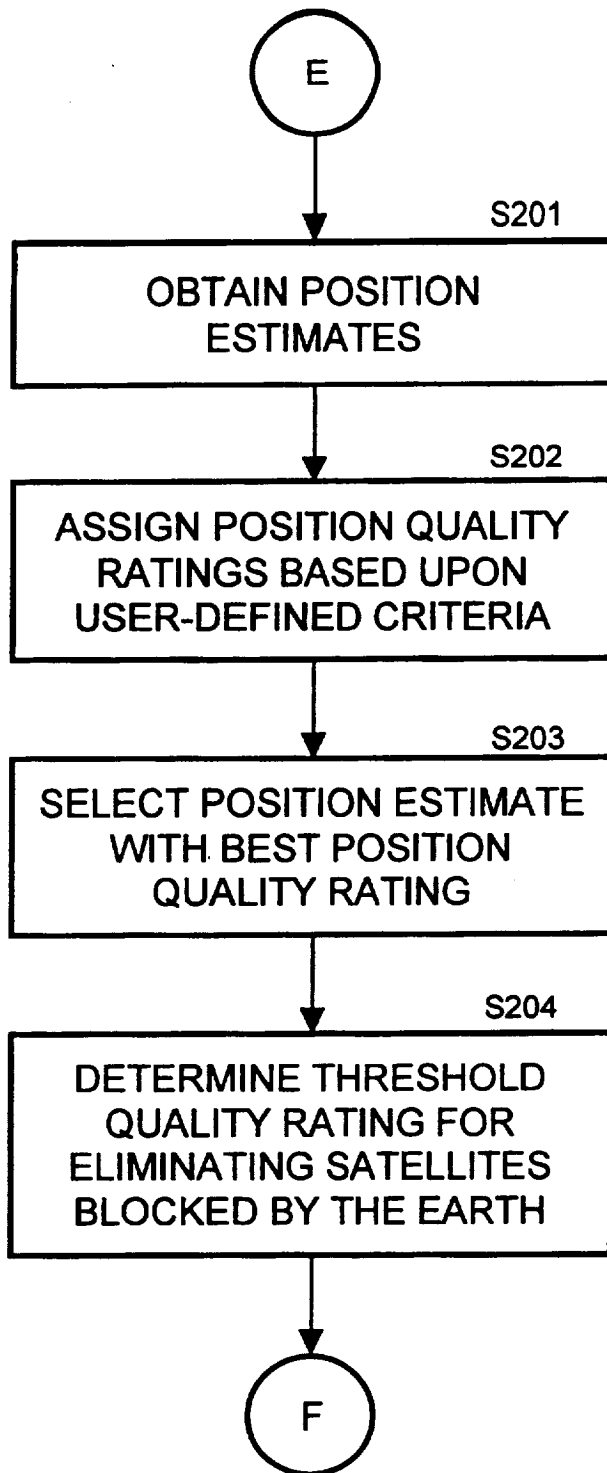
E

S201

OBTAIN POSITION ESTIMATES

S202

ASSIGN POSITION QUALITY RATINGS BASED UPON USER-DEFINED CRITERIA

S203

SELECT POSITION ESTIMATE WITH BEST POSITION QUALITY RATING

S204

DETERMINE THRESHOLD QUALITY RATING FOR ELIMINATING SATELLITES BLOCKED BY THE EARTH

F